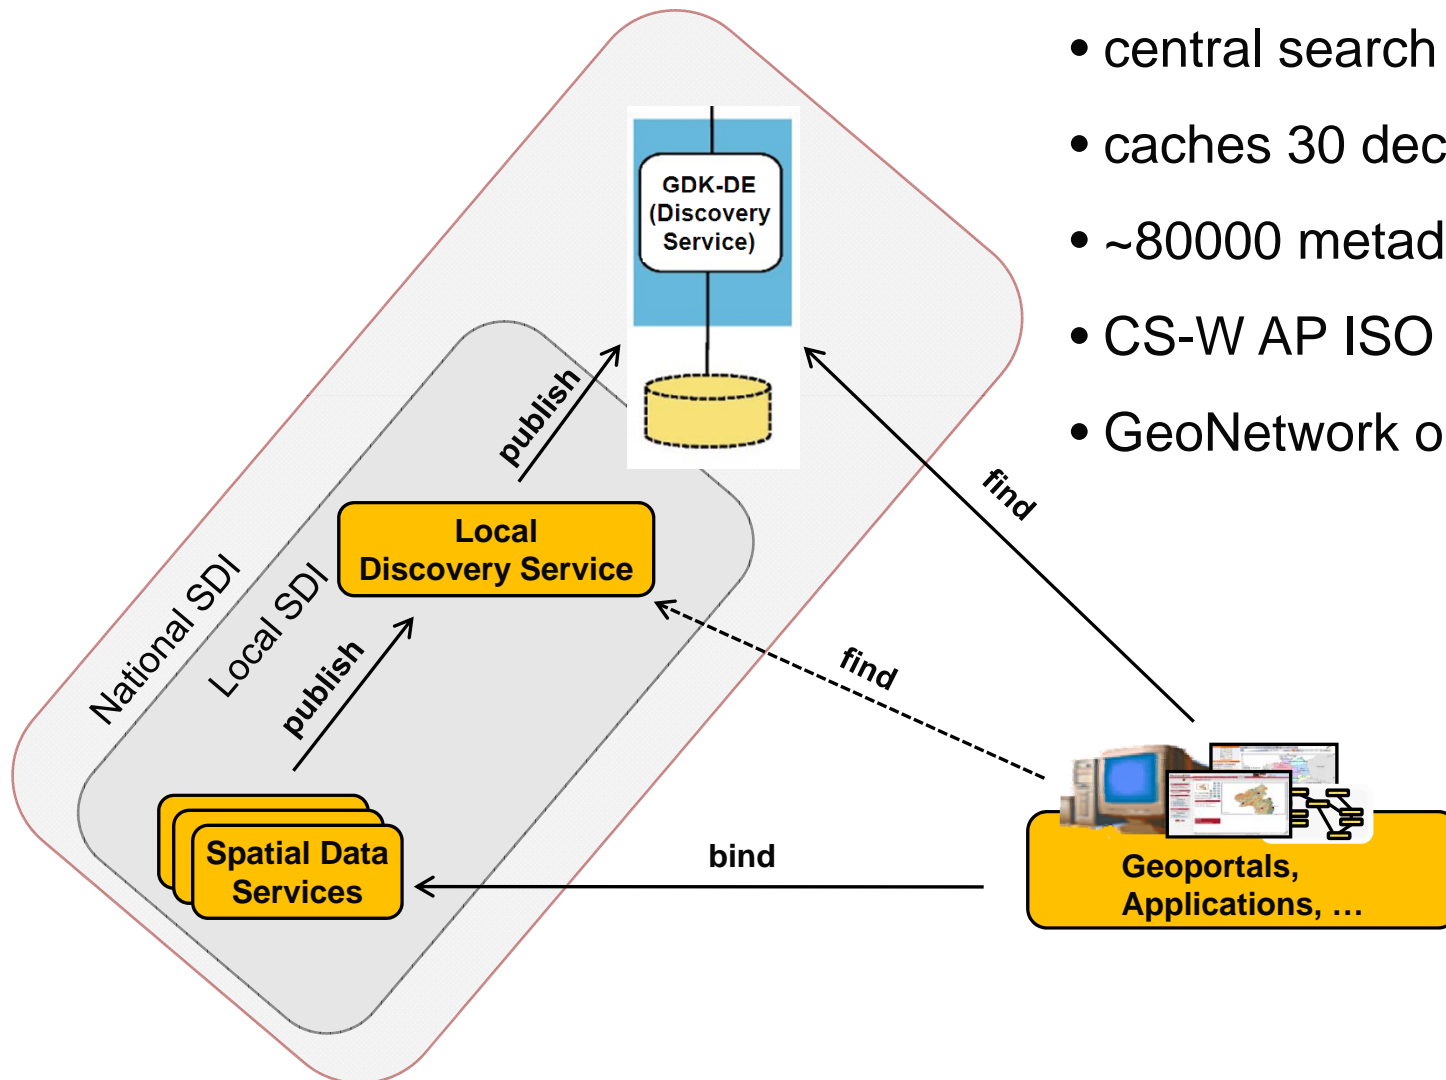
• central search
• caches 30 dec
• ~80000 metad
• CS-W AP ISO
• GeoNetwork o

GDK-DE (Discovery Service)

National SDI

Local SDI

publish

Local Discovery Service

publish

find

find

Spatial Data Services

bind

Geoportals, Applications, …